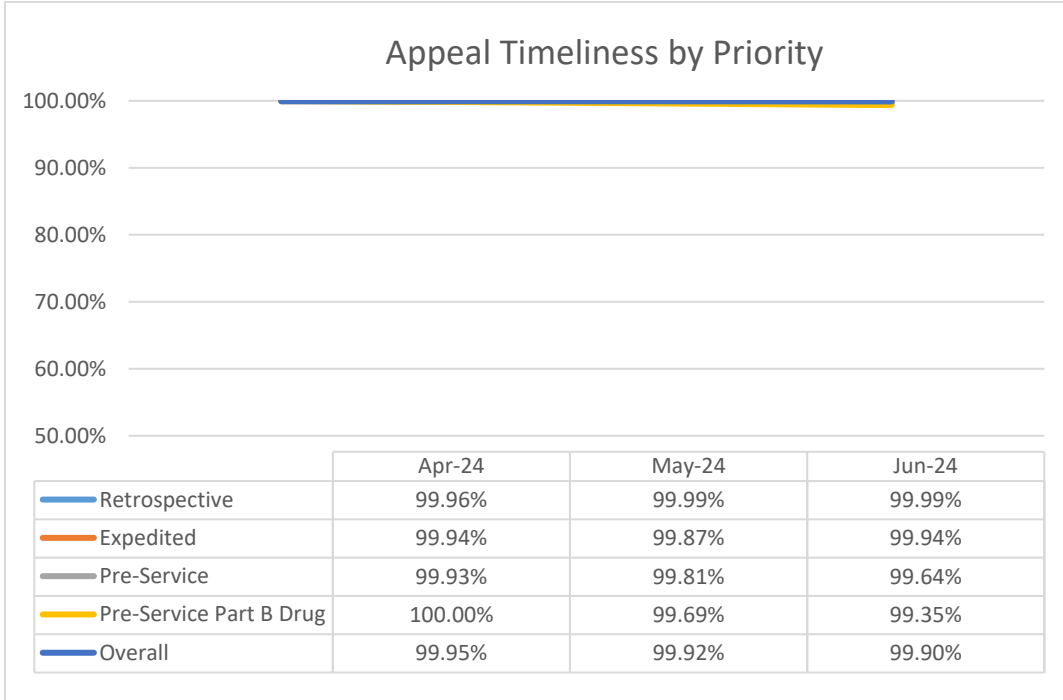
Appeal Timeliness by Priority

100.00%
90.00%
80.00%
70.00%
60.00%
50.00%

| | Apr-24 | May-24 | Jun-24 |
|---|---|---|---|
| Retrospective | 99.96% | 99.99% | 99.99% |
| Expedited | 99.94% | 99.87% | 99.94% |
| Pre-Service | 99.93% | 99.81% | 99.64% |
| Pre-Service Part B Drug | 100.00% | 99.69% | 99.35% |
| Overall | 99.95% | 99.92% | 99.90% |